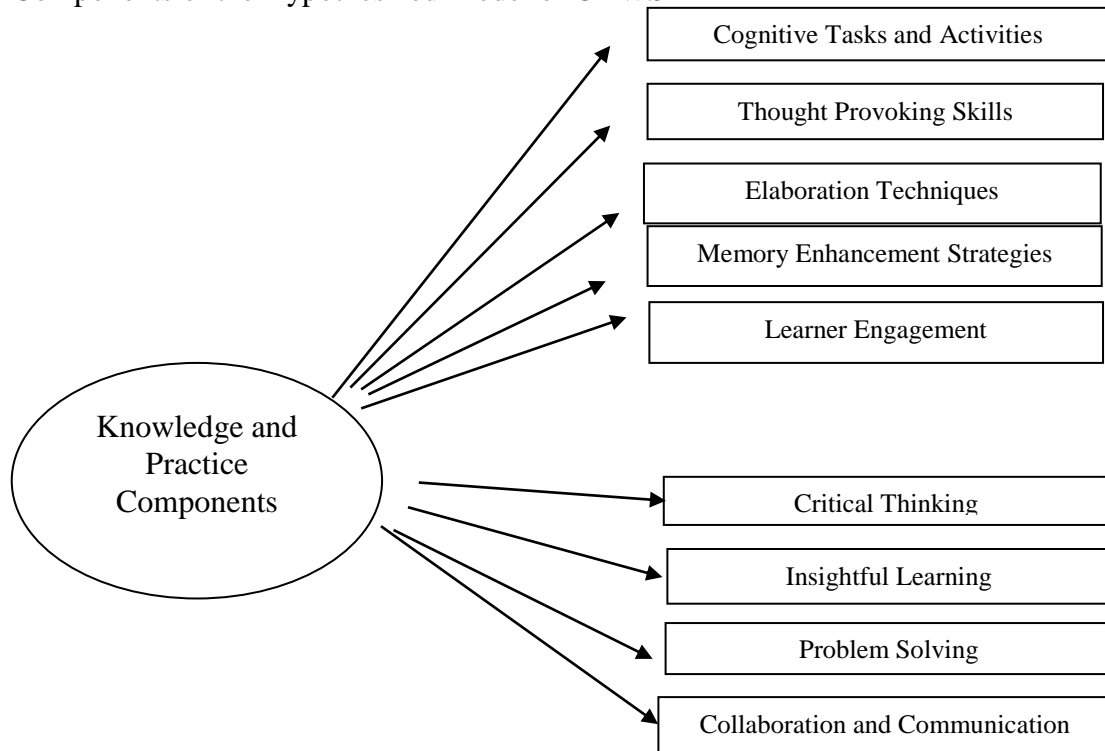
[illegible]

Cognitive Tasks and Activities

Thought Provoking Skills

Elaboration Techniques

Memory Enhancement Strategies

Learner Engagement

Knowledge and Practice Components

Critical Thinking

Insightful Learning

Problem Solving

Collaboration and Communication